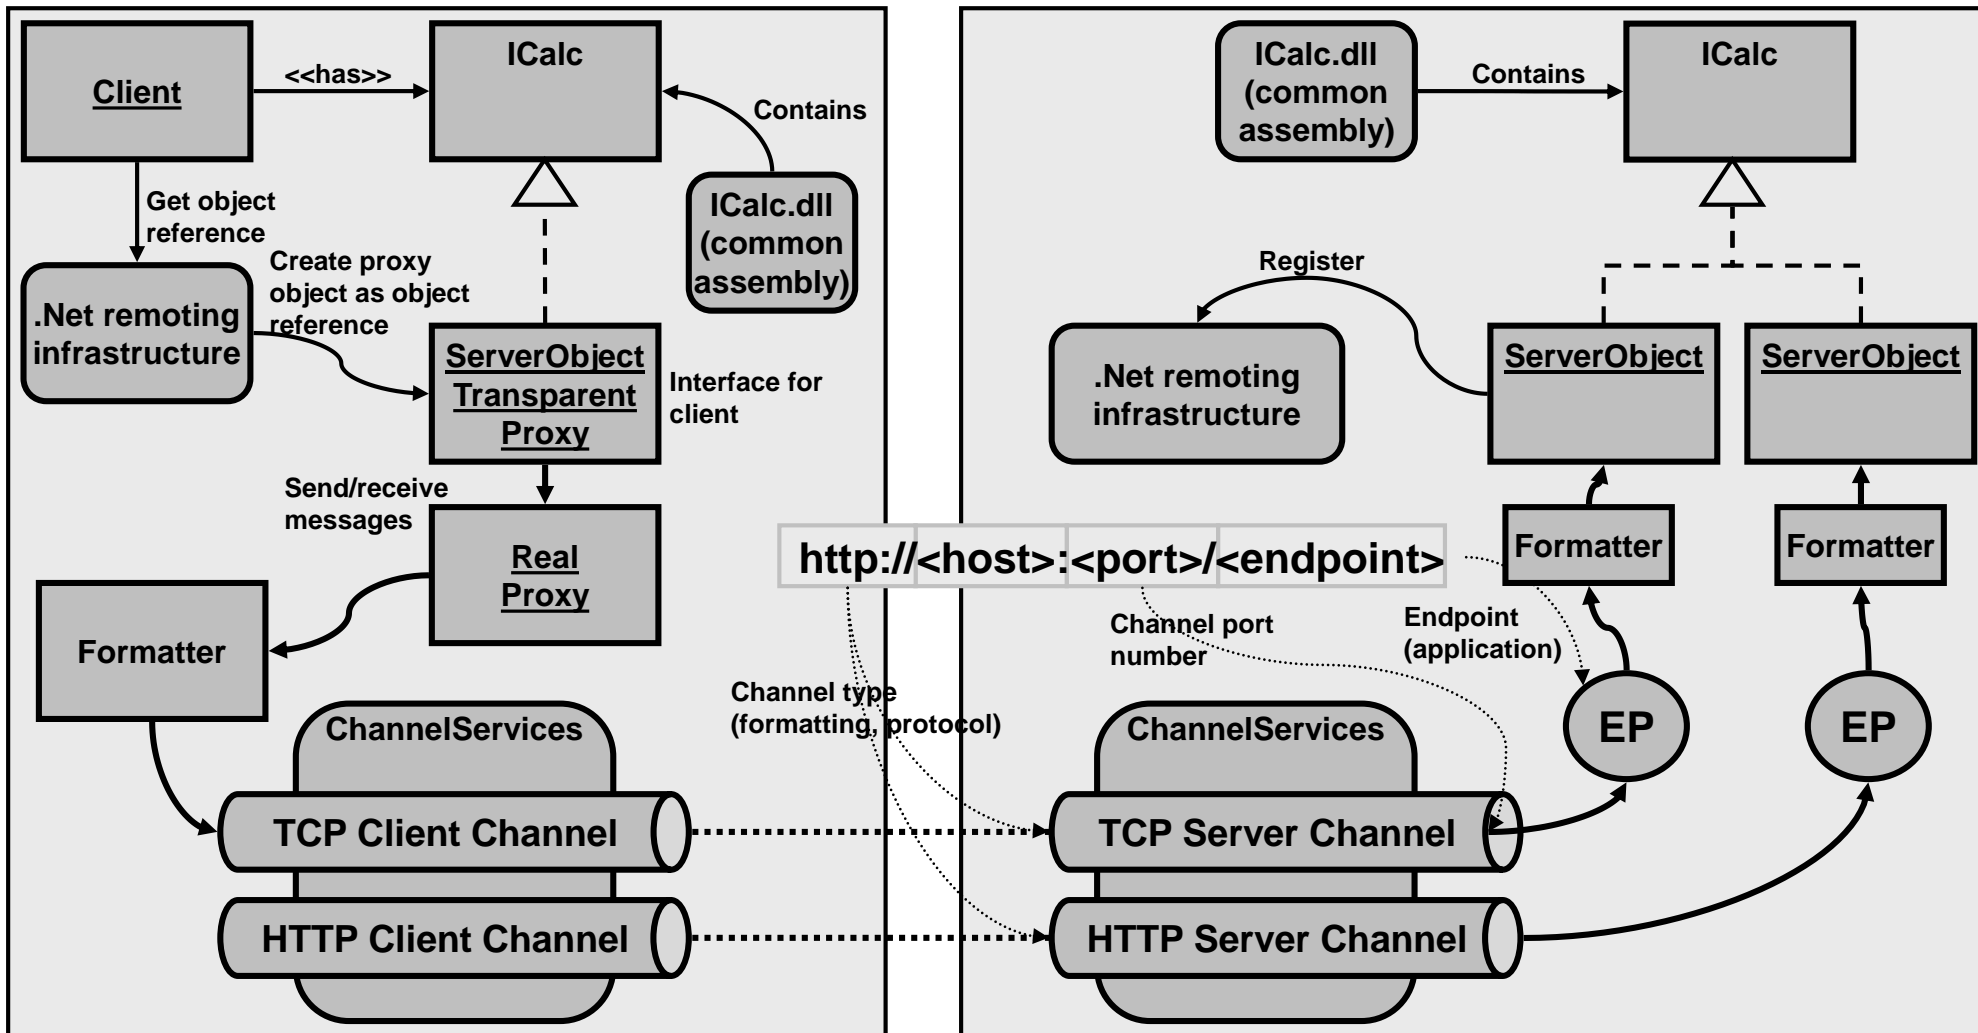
Client

<<has>>

ICalc

Contains

ICalc.dll (common assembly)

Get object reference

Create proxy object as object reference

.Net remoting infrastructure

ServerObject Transparent Proxy

Interface for client

Send/receive messages

Real Proxy

Formatter

ChannelServices

TCP Client Channel

HTTP Client Channel

ICalc.dll (common assembly)

Contains

ICalc

Register

.Net remoting infrastructure

ServerObject

ServerObject

Formatter

Formatter

http://<host>:<port>/<endpoint>

Channel port number

Endpoint (application)

Channel type (formatting, protocol)

EP

EP

ChannelServices

TCP Server Channel

HTTP Server Channel